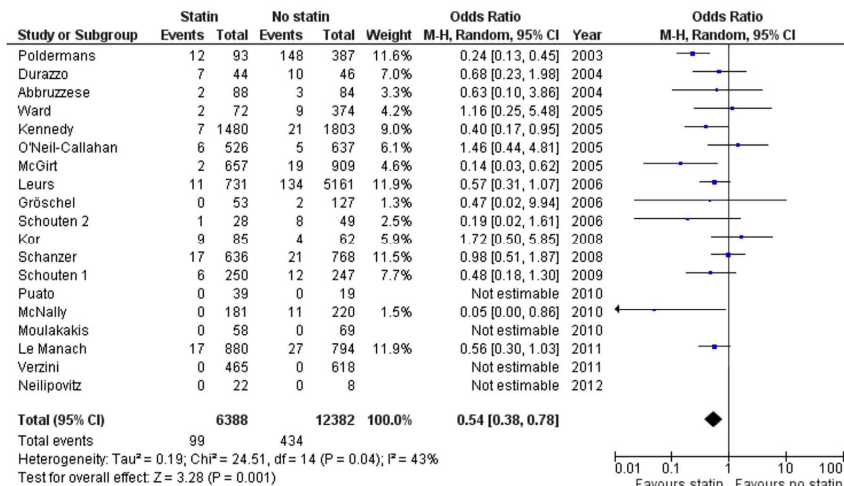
| Study or Subgroup | Statin Events | Statin Total | No statin Events | No statin Total | Weight | Odds Ratio M-H, Random, 95% CI | Year |
|---|---|---|---|---|---|---|---|
| Poldermans | 12 | 93 | 148 | 387 | 11.6% | 0.24 [0.13, 0.45] | 2003 |
| Durazzo | 7 | 44 | 10 | 46 | 7.0% | 0.68 [0.23, 1.98] | 2004 |
| Abbruzzese | 2 | 88 | 3 | 84 | 3.3% | 0.63 [0.10, 3.86] | 2004 |
| Ward | 2 | 72 | 9 | 374 | 4.2% | 1.16 [0.25, 5.48] | 2005 |
| Kennedy | 7 | 1480 | 21 | 1803 | 9.0% | 0.40 [0.17, 0.95] | 2005 |
| O'Neil-Callahan | 6 | 526 | 5 | 637 | 6.1% | 1.46 [0.44, 4.81] | 2005 |
| McGirt | 2 | 657 | 19 | 909 | 4.6% | 0.14 [0.03, 0.62] | 2005 |
| Leurs | 11 | 731 | 134 | 5161 | 11.9% | 0.57 [0.31, 1.07] | 2006 |
| Gröschel | 0 | 53 | 2 | 127 | 1.3% | 0.47 [0.02, 9.94] | 2006 |
| Schouten 2 | 1 | 28 | 8 | 49 | 2.5% | 0.19 [0.02, 1.61] | 2006 |
| Kor | 9 | 85 | 4 | 62 | 5.9% | 1.72 [0.50, 5.85] | 2008 |
| Schanzer | 17 | 636 | 21 | 768 | 11.5% | 0.98 [0.51, 1.87] | 2008 |
| Schouten 1 | 6 | 250 | 12 | 247 | 7.7% | 0.48 [0.18, 1.30] | 2009 |
| Puato | 0 | 39 | 0 | 19 | | Not estimable | 2010 |
| McNally | 0 | 181 | 11 | 220 | 1.5% | 0.05 [0.00, 0.86] | 2010 |
| Moulakakis | 0 | 58 | 0 | 69 | | Not estimable | 2010 |
| Le Manach | 17 | 880 | 27 | 794 | 11.9% | 0.56 [0.30, 1.03] | 2011 |
| Verzini | 0 | 465 | 0 | 618 | | Not estimable | 2011 |
| Neilipovitz | 0 | 22 | 0 | 8 | | Not estimable | 2012 |
| **Total (95% CI)** | | **6388** | | **12382** | **100.0%** | **0.54 [0.38, 0.78]** | |
| Total events | 99 | | 434 | | | | |

Heterogeneity: Tau² = 0.19; Chi² = 24.51, df = 14 (P = 0.04); I² = 43%
Test for overall effect: Z = 3.28 (P = 0.001)

Odds Ratio
M-H, Random, 95% CI

0.01 0.1 1 10 100
Favours statin Favours no statin